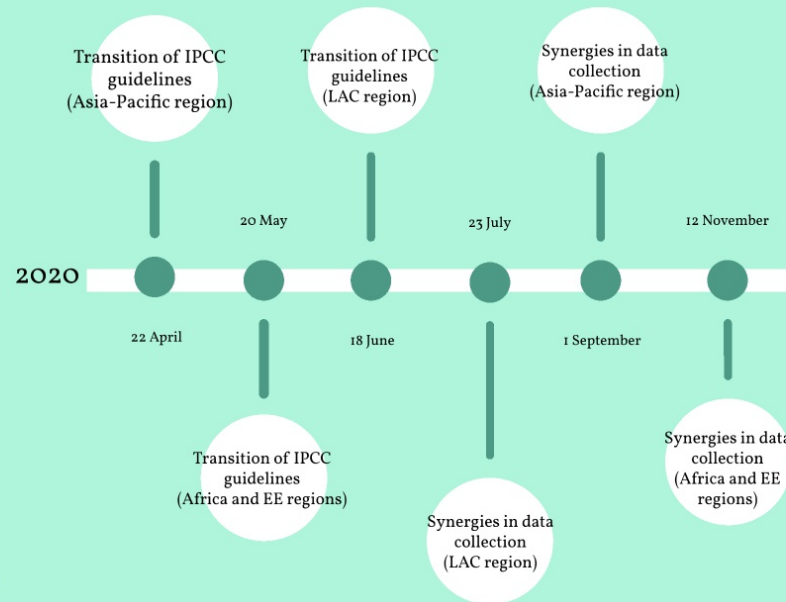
2020

Transition of IPCC guidelines (Asia-Pacific region)

22 April

20 May

Transition of IPCC guidelines (Africa and EE regions)

Transition of IPCC guidelines (LAC region)

18 June

23 July

Synergies in data collection (LAC region)

Synergies in data collection (Asia-Pacific region)

1 September

12 November

Synergies in data collection (Africa and EE regions)